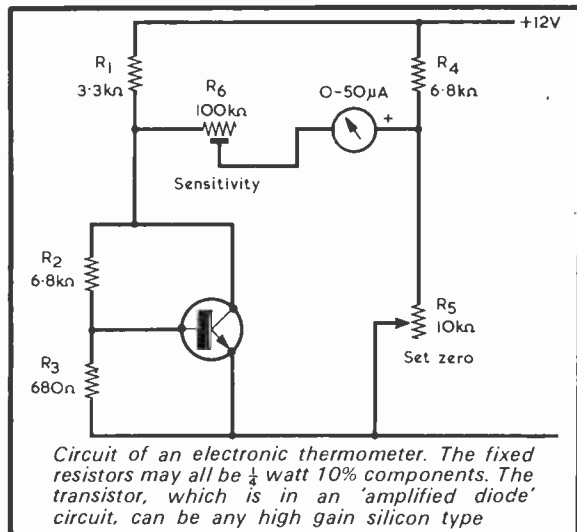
+12V

$R_1$
3·3kΩ

$R_6$
100kΩ

0-50μA
+

$R_4$
6·8kΩ

Sensitivity

$R_2$
6·8kΩ

$R_3$
680Ω

$R_5$
10kΩ

Set zero

Circuit of an electronic thermometer. The fixed resistors may all be $\frac{1}{4}$ watt 10% components. The transistor, which is in an 'amplified diode' circuit, can be any high gain silicon type